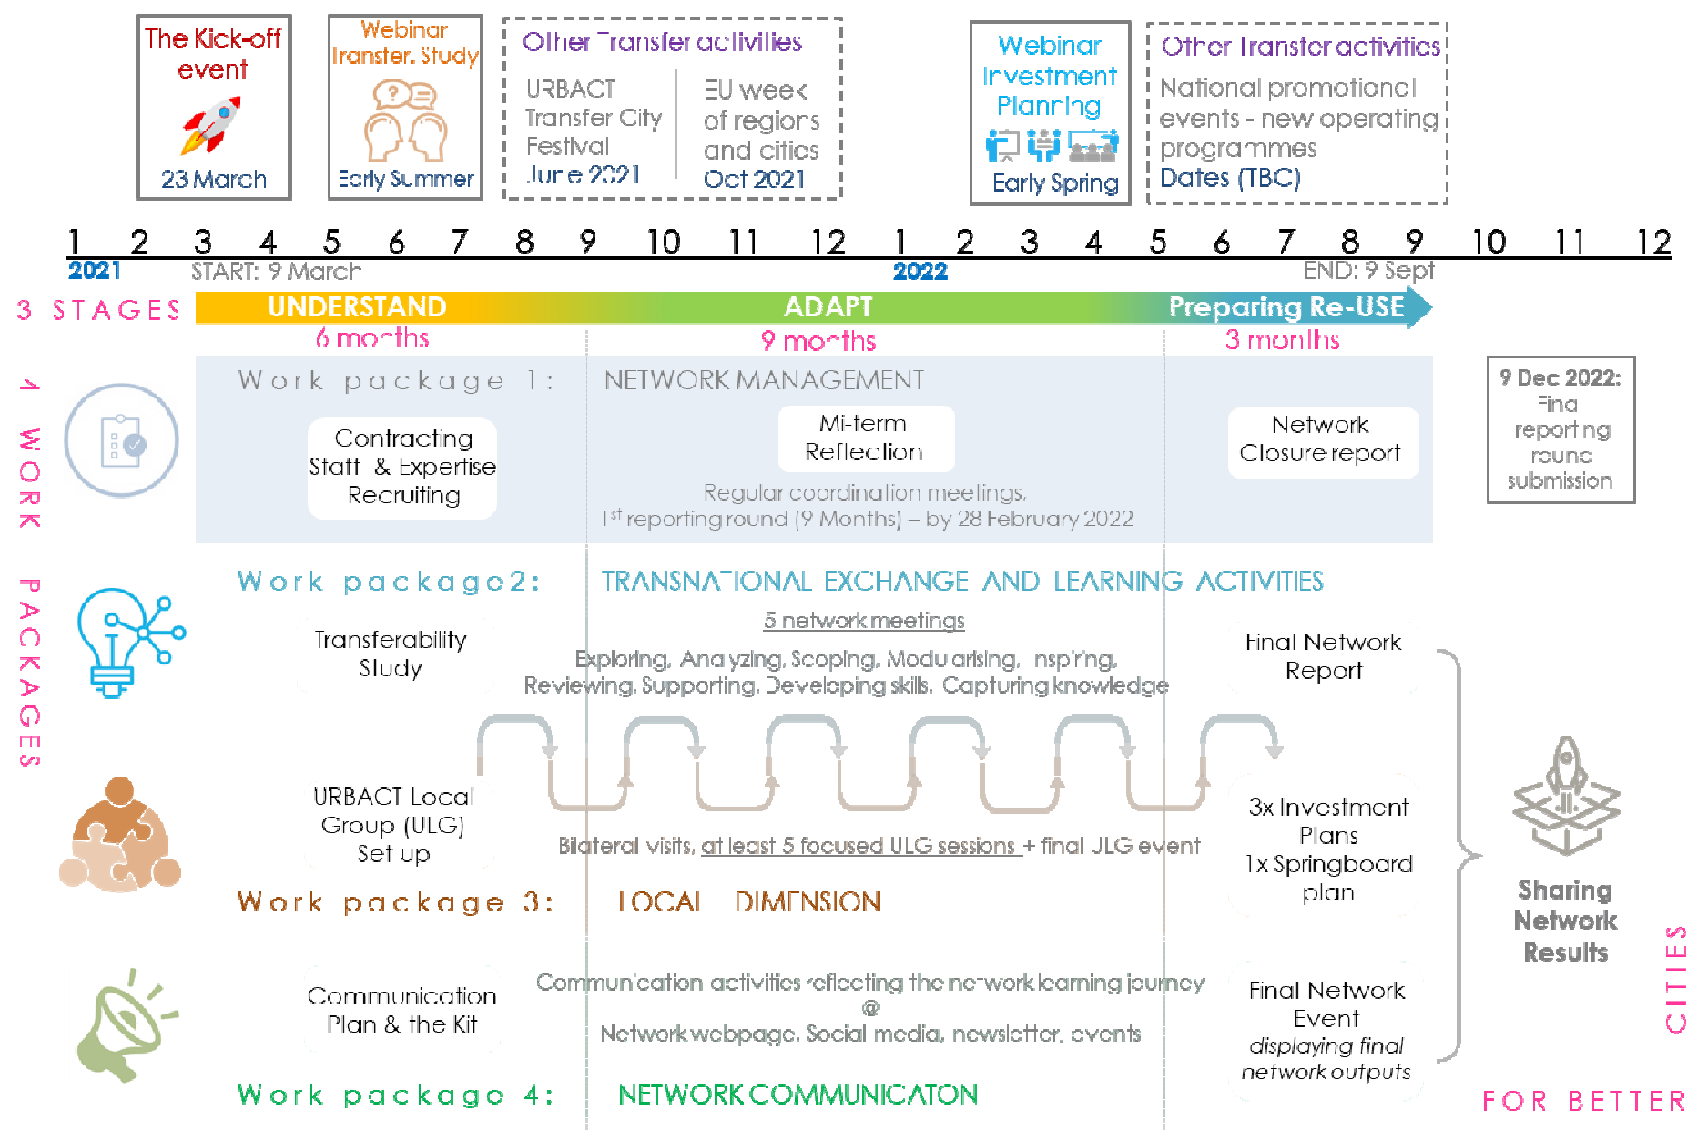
The Kick-off event

23 March

Webinar Transfer. Study

Early Summer

Other Transfer activities

URBACT Transfer City Festival June 2021

EU week of regions and cities Oct 2021

Webinar Investment Planning

Early Spring

Other Transfer activities

National promotional events - new operating programmes Dates (TBC)

| 1 | 2 | 3 | 4 | 5 | 6 | 7 | 8 | 9 | 10 | 11 | 12 | 1 | 2 | 3 | 4 | 5 | 6 | 7 | 8 | 9 | 10 | 11 | 12 |
|---|---|---|---|---|---|---|---|---|---|---|---|---|---|---|---|---|---|---|---|---|---|---|---|

2021 START: 9 March 2022 END: 9 Sept

3 STAGES

UNDERSTAND 6 months

ADAPT 9 months

Preparing Re-USE 3 months

4 WORK PACKAGES

Work package 1: NETWORK MANAGEMENT

Contracting Staff & Expertise Recruiting

Mi-term Reflection

Network Closure report

Regular coordination meetings.
1st reporting round (9 Months) – by 28 February 2022

9 Dec 2022: Final reporting round submission

Work package 2: TRANSNATIONAL EXCHANGE AND LEARNING ACTIVITIES

5 network meetings

Transferability Study

Exploring, Analyzing, Scoping, Modularising, Inspiring, Reviewing, Supporting, Developing skills, Capturing knowledge

Final Network Report

URBACT Local Group (ULG) Set up

Bilateral visits, at least 5 focused ULG sessions + final JLG event

3x Investment Plans
1x Springboard plan

Work package 3: LOCAL DIMENSION

Sharing Network Results

Communication Plan & the Kit

Communication activities reflecting the network learning journey
@
Network webpage, Social media, newsletter, events

Final Network Event
displaying final network outputs

Work package 4: NETWORK COMMUNICATON

FOR BETTER CITIES